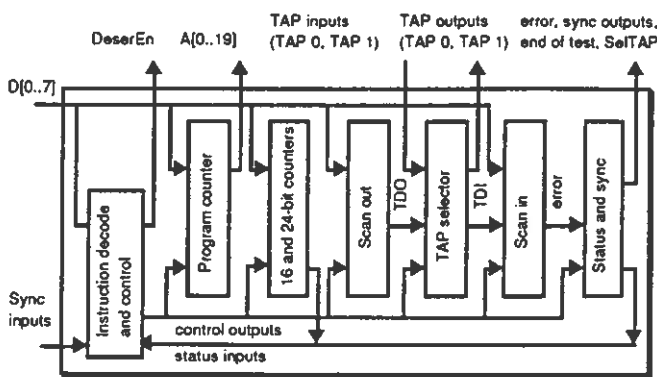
DeserEn

A[0..19]

TAP inputs (TAP 0, TAP 1)

TAP outputs (TAP 0, TAP 1)

error, sync outputs, end of test, SelTAP

D[0..7]

Instruction decode and control

Program counter

16 and 24-bit counters

Scan out

TDO

TAP selector

TDI

Scan in

error

Status and sync

Sync inputs

control outputs

status inputs